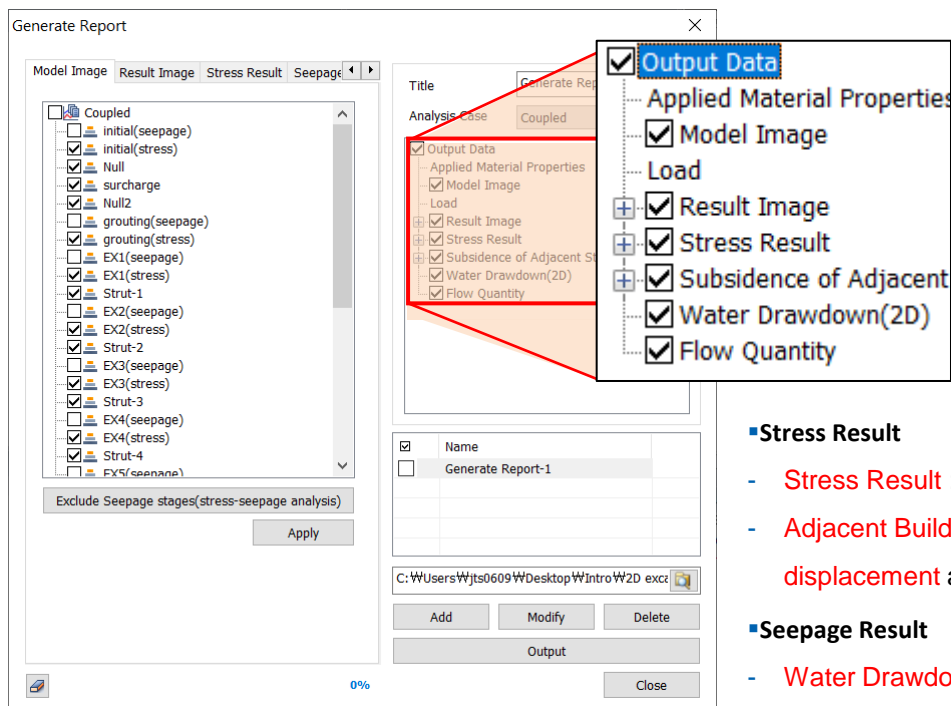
Generate Report

Model Image | Result Image | Stress Result | Seepage

Coupled
initial(seepage)
initial(stress)
Null
surcharge
Null2
grouting(seepage)
grouting(stress)
EX1(seepage)
EX1(stress)
Strut-1
EX2(seepage)
EX2(stress)
Strut-2
EX3(seepage)
EX3(stress)
Strut-3
EX4(seepage)
EX4(stress)
Strut-4
EX5(seepage)

Exclude Seepage stages(stress-seepage analysis)

Apply

Title Generate Rep

Analysis Case Coupled

Output Data
Applied Material Properties
Model Image
Load
Result Image
Stress Result
Subsidence of Adjacent St
Water Drawdown(2D)
Flow Quantity

| ☑ | Name |
|---|---|
| ☐ | Generate Report-1 |

C:₩Users₩jts0609₩Desktop₩Intro₩2D exca

Add Modify Delete

Output

0%

Close

Output Data
Applied Material Properties
Model Image
Load
Result Image
Stress Result
Subsidence of Adjacent
Water Drawdown(2D)
Flow Quantity

▪Stress Result

- Stress Result

- Adjacent Build

displacement a

▪Seepage Result

- Water Drawdo